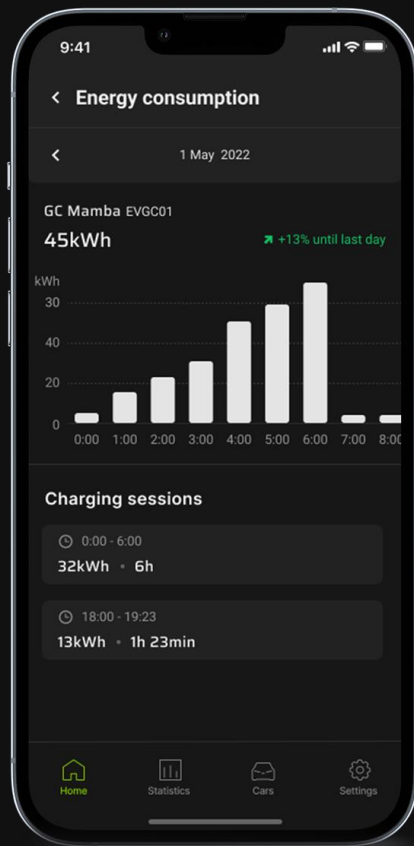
9:41

Energy consumption

1 May 2022

GC Mamba EVGC01

45kWh

+13% until last day

kWh

30

40

20

0

0:00 1:00 2:00 3:00 4:00 5:00 6:00 7:00 8:00

Charging sessions

0:00 - 6:00

32kWh • 6h

18:00 - 19:23

13kWh • 1h 23min

Home

Statistics

Cars

Settings